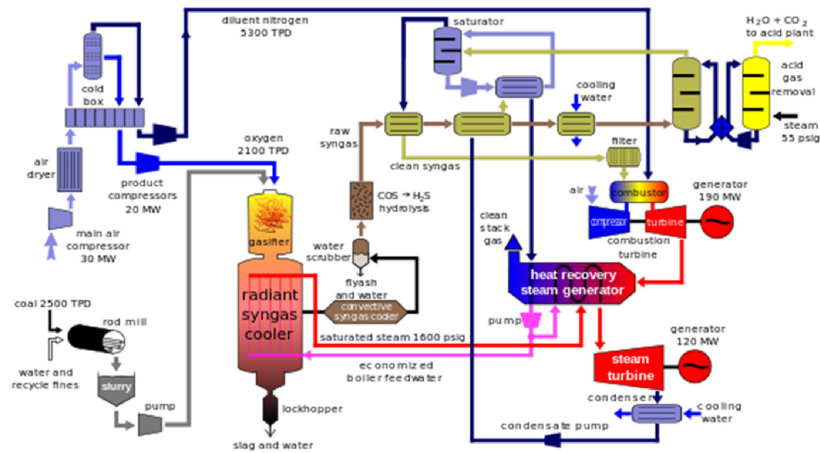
diluent nitrogen
5300 TPD

saturator

$H_2O + CO_2$
to acid plant

cold box

acid gas removal

cooling water

steam
55 psig

air dryer

main air compressor
30 MW

product compressors
20 MW

oxygen
2100 TPD

raw syngas

clean syngas

filter

COS → $H_2S$ hydrolysis

air

combustor

generator
190 MW

compressor

turbine

combustion turbine

gasifier

water scrubber

clean stack gas

flyash and water

convective syngas cooler

heat recovery steam generator

radiant syngas cooler

coal 2500 TPD

rod mill

water and recycle fines

slurry

pump

saturated steam 1600 psig

pump

economized boiler feedwater

generator
120 MW

steam turbine

condenser

cooling water

lockhopper

condensate pump

slag and water